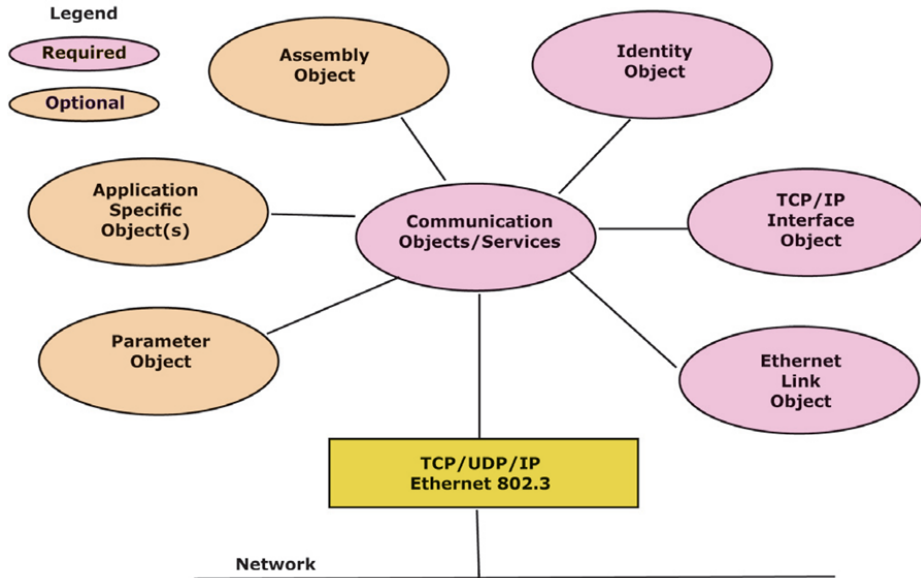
Legend

Required

Optional

Assembly Object

Identity Object

Application Specific Object(s)

Communication Objects/Services

TCP/IP Interface Object

Parameter Object

Ethernet Link Object

TCP/UDP/IP Ethernet 802.3

Network